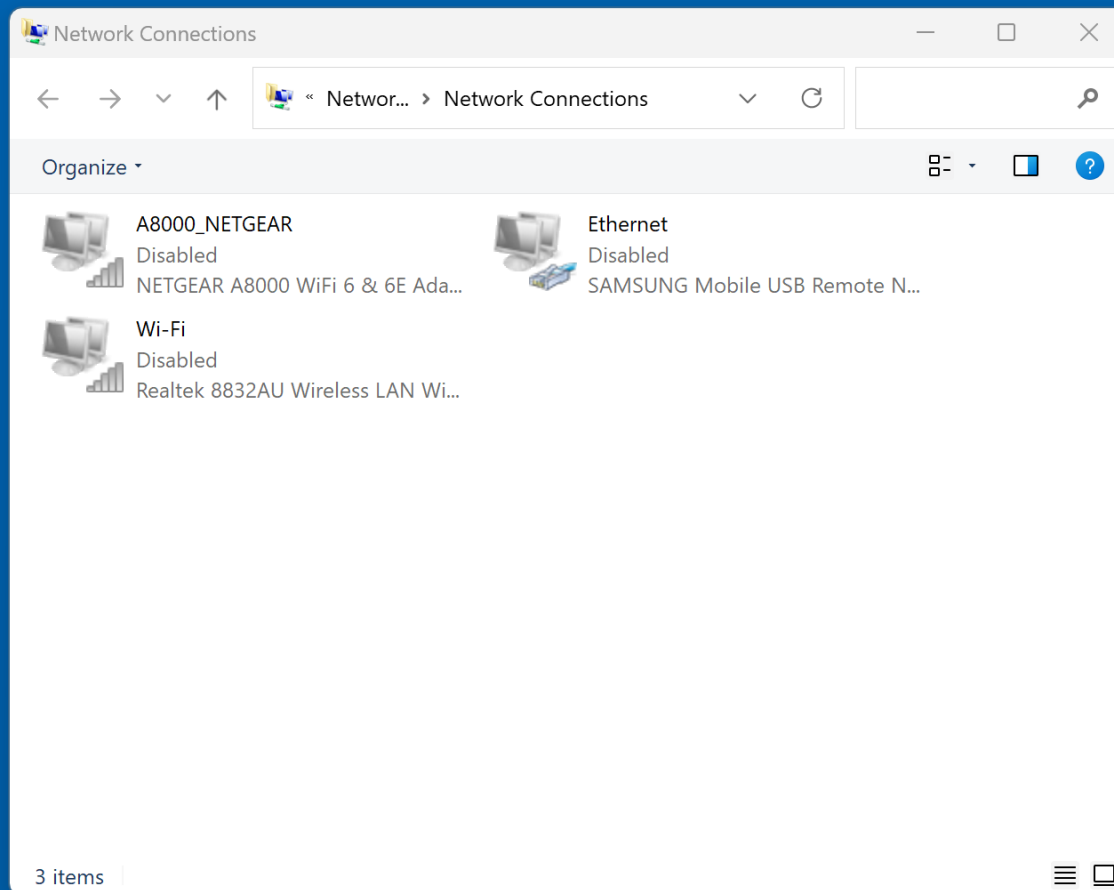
Network Connections

« Networ... > Network Connections

Organize

A8000_NETGEAR
Disabled
NETGEAR A8000 WiFi 6 & 6E Ada...

Ethernet
Disabled
SAMSUNG Mobile USB Remote N...

Wi-Fi
Disabled
Realtek 8832AU Wireless LAN Wi...

3 items